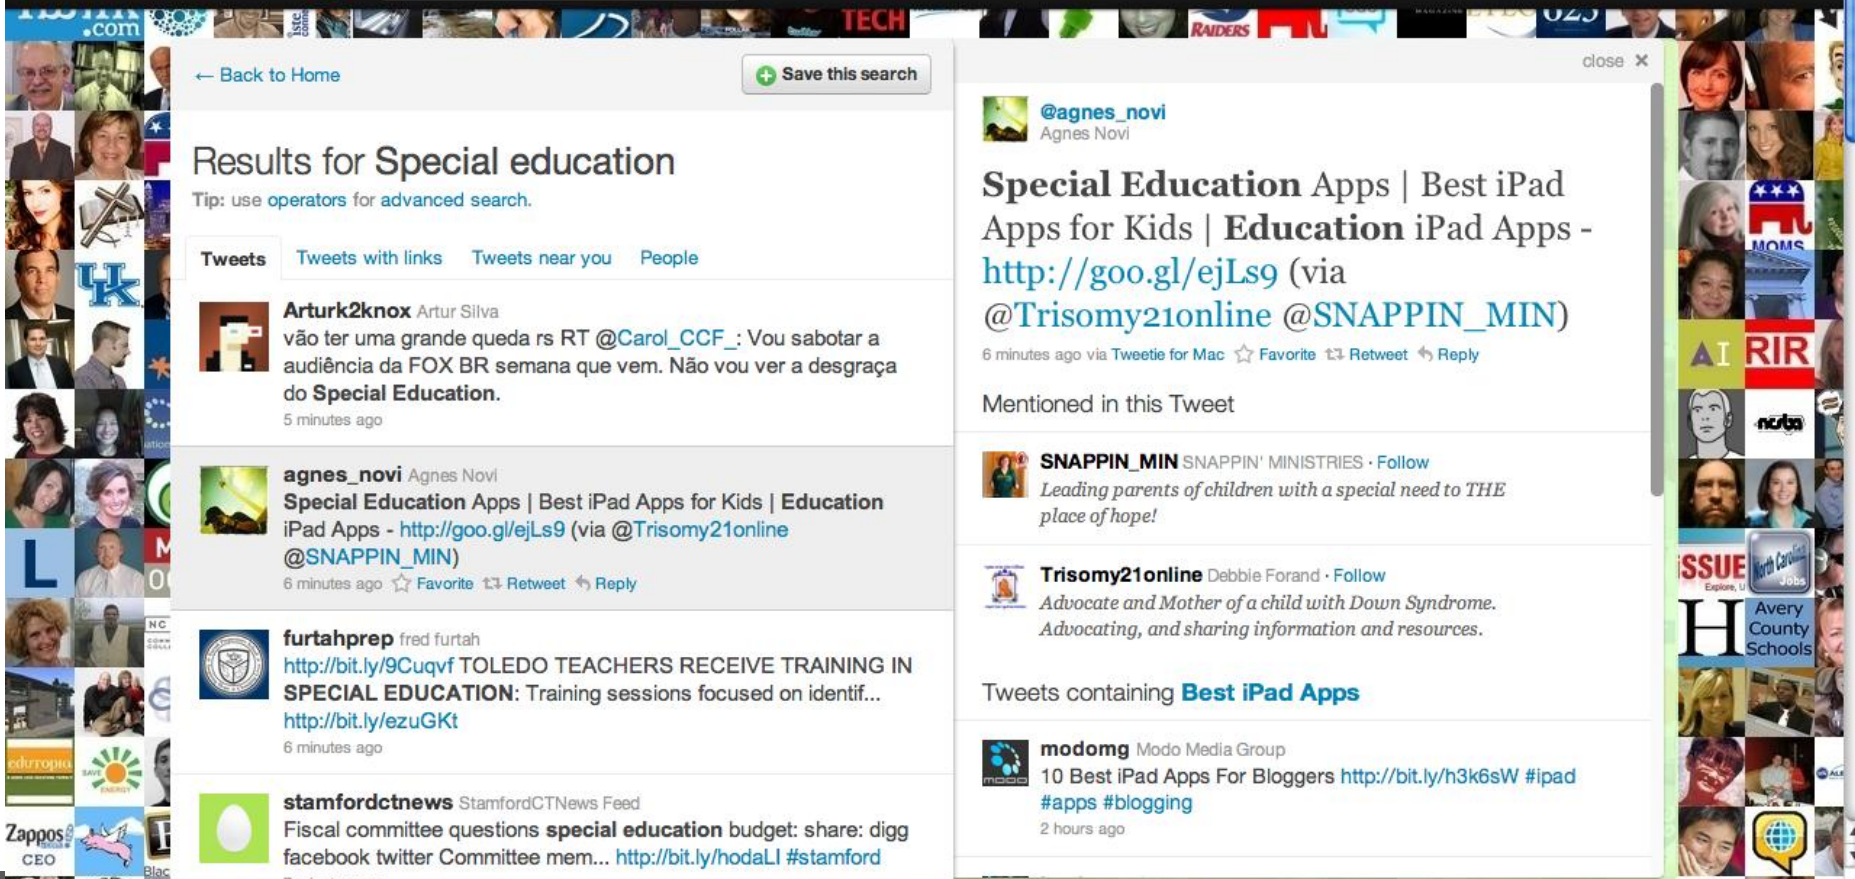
← Back to Home

Save this search

Results for Special education
Tip: use operators for advanced search.

Tweets | Tweets with links | Tweets near you | People

Arturk2knox Artur Silva
vão ter uma grande queda rs RT @Carol_CCF_: Vou sabotar a audiência da FOX BR semana que vem. Não vou ver a desgraça do Special Education.
5 minutes ago

agnes_novi Agnes Novi
Special Education Apps | Best iPad Apps for Kids | Education iPad Apps - http://goo.gl/ejLs9 (via @Trisomy21online @SNAPPIN_MIN)
6 minutes ago Favorite Retweet Reply

furtahprep fred furtah
http://bit.ly/9Cuqvf TOLEDO TEACHERS RECEIVE TRAINING IN SPECIAL EDUCATION: Training sessions focused on identif... http://bit.ly/ezuGKt
6 minutes ago

stamfordctnews StamfordCTNews Feed
Fiscal committee questions special education budget: share: digg facebook twitter Committee mem... http://bit.ly/hodaLI #stamford

close ✕

@agnes_novi
Agnes Novi

Special Education Apps | Best iPad Apps for Kids | Education iPad Apps - http://goo.gl/ejLs9 (via @Trisomy21online @SNAPPIN_MIN)
6 minutes ago via Tweetie for Mac Favorite Retweet Reply

Mentioned in this Tweet

SNAPPIN_MIN SNAPPIN' MINISTRIES · Follow
Leading parents of children with a special need to THE place of hope!

Trisomy21online Debbie Forand · Follow
Advocate and Mother of a child with Down Syndrome. Advocating, and sharing information and resources.

Tweets containing Best iPad Apps

modomg Modo Media Group
10 Best iPad Apps For Bloggers http://bit.ly/h3k6sW #ipad #apps #blogging
2 hours ago

.com TECH RAIDERS MOMS RIR AI ncba ISSUE North Carolina Jobs Avery County Schools Zappos CEO edutopia UK L